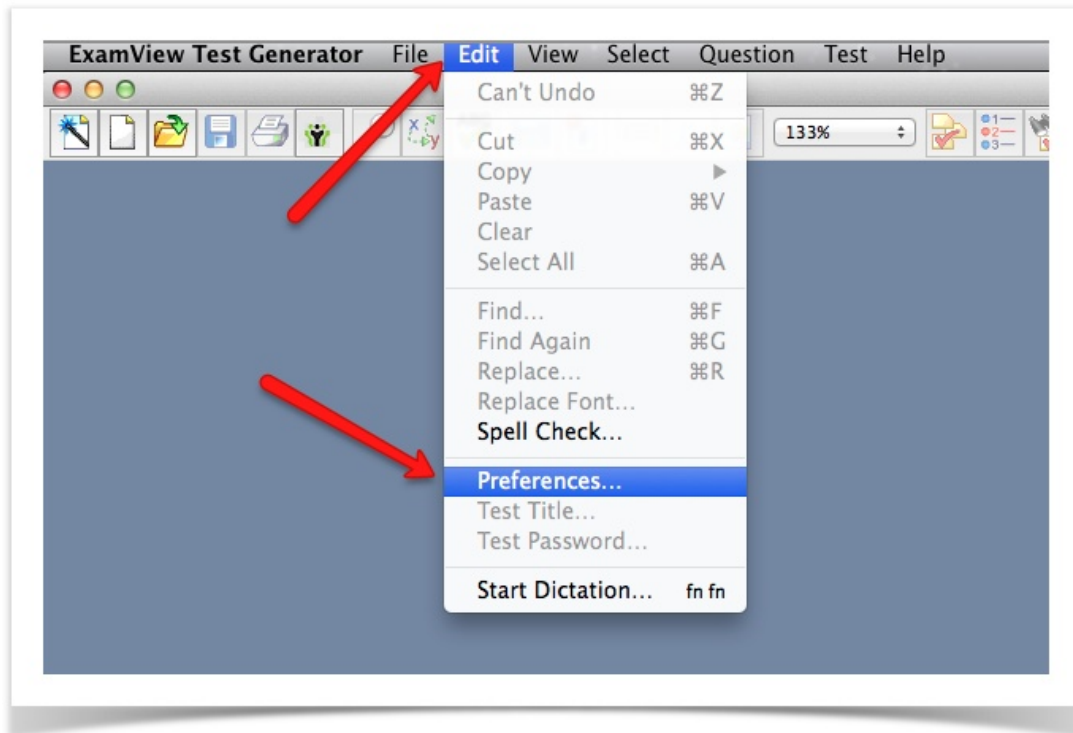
ExamView Test Generator File Edit View Select Question Test Help

133%

Can't Undo ⌘Z
Cut ⌘X
Copy ▶
Paste ⌘V
Clear
Select All ⌘A
Find... ⌘F
Find Again ⌘G
Replace... ⌘R
Replace Font...
Spell Check...
Preferences...
Test Title...
Test Password...
Start Dictation... fn fn